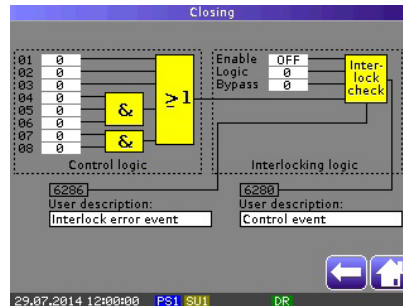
Closing

01 0
02 0
03 0
04 0
05 0
06 0
07 0
08 0

&

&

$\geq 1$

Control logic

Enable OFF
Logic 0
Bypass 0

Interlock check

Interlocking logic

6286
User description:
Interlock error event

6280
User description:
Control event

29.07.2014 12:00:00 PS1 SU1 DR